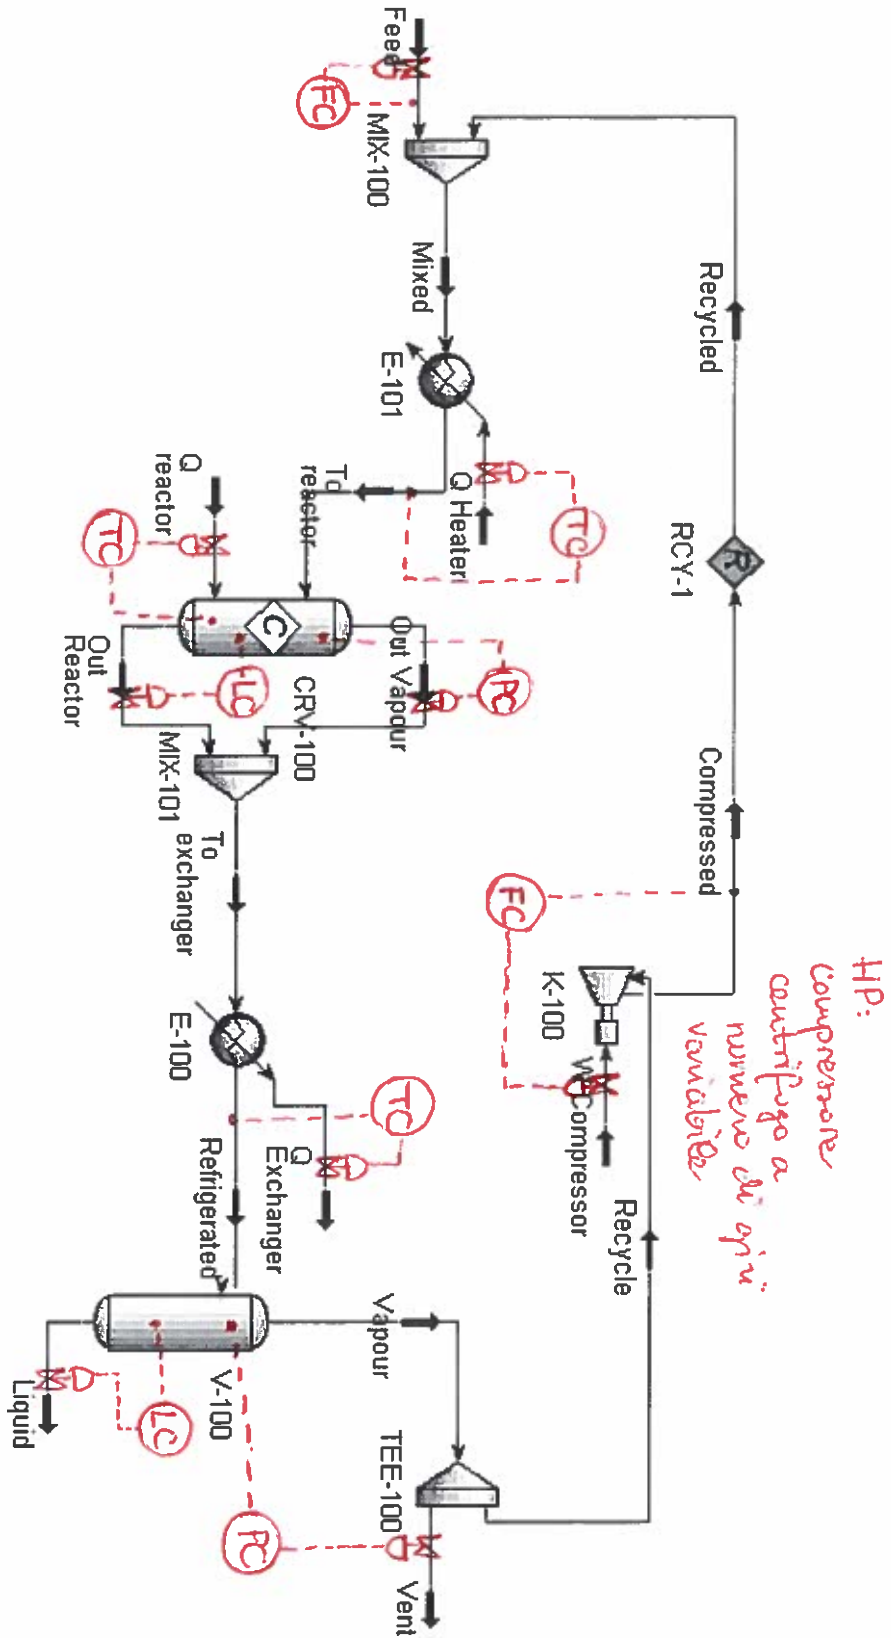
Feed
FC
MIX-100
Mixed
E-101
Recycled
Q Heater
TC
To reactor
Q reactor
TC
RCY-1
C
Out Vapour
PC
CRV-100
Out Reactor
LC
MIX-101
To exchanger
Compressed
FC
K-100
W Compressor
HP: compressore centrifugo a numero di giri variabile
E-100
TC
Q Exchanger
Refrigerated
Recycle
Vapour
V-100
LC
Liquid
TEE-100
PC
Vent